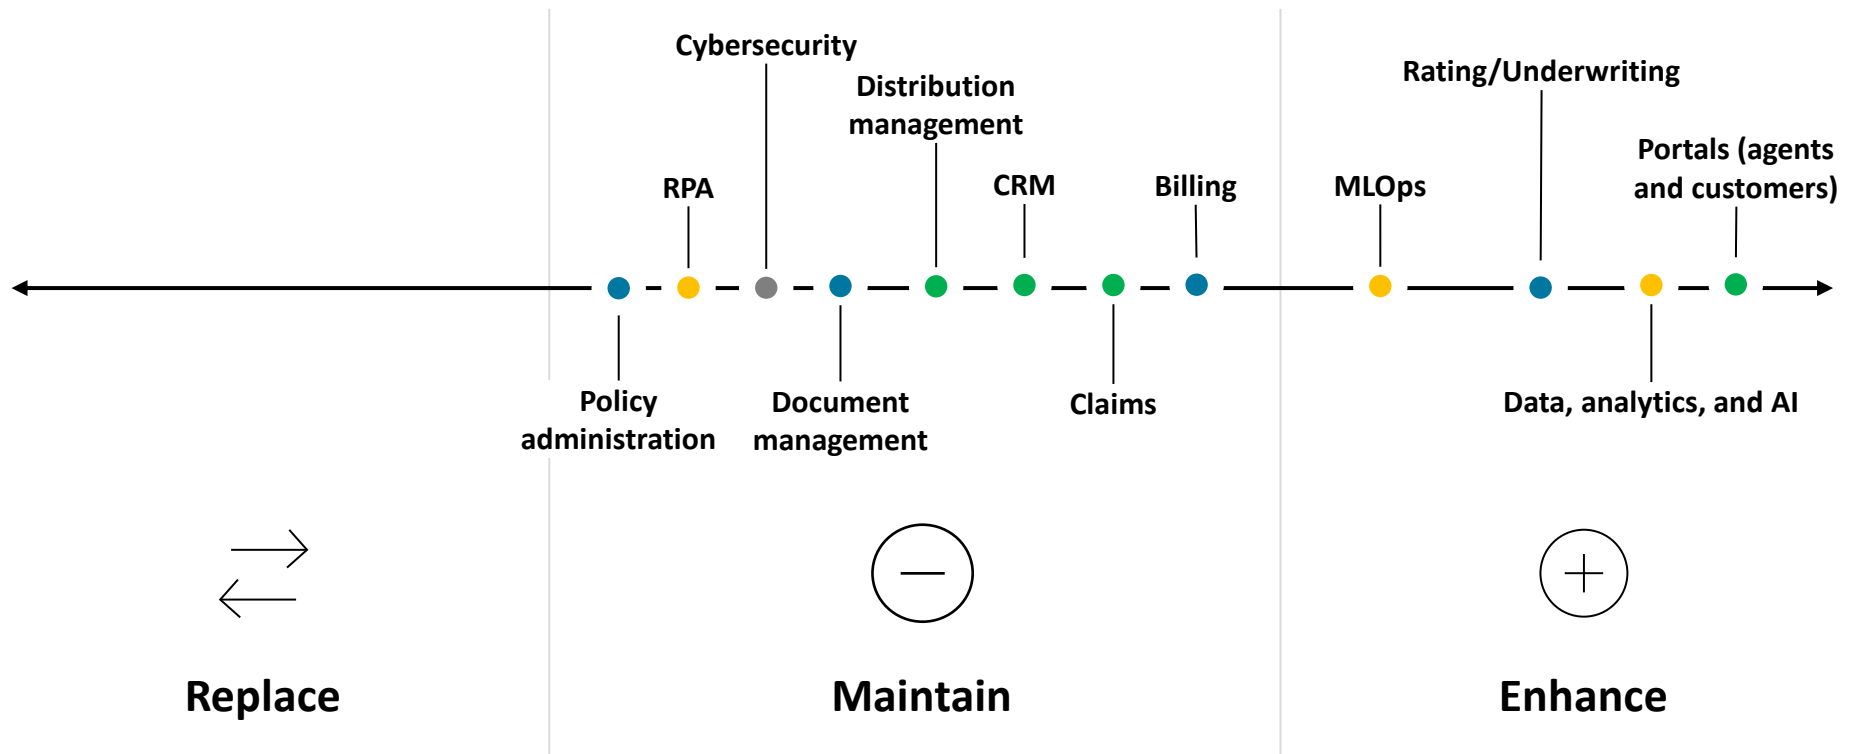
Cybersecurity

Distribution management

RPA

CRM

Billing

MLOps

Rating/Underwriting

Portals (agents and customers)

Policy administration

Document management

Claims

Data, analytics, and AI

Replace

Maintain

Enhance